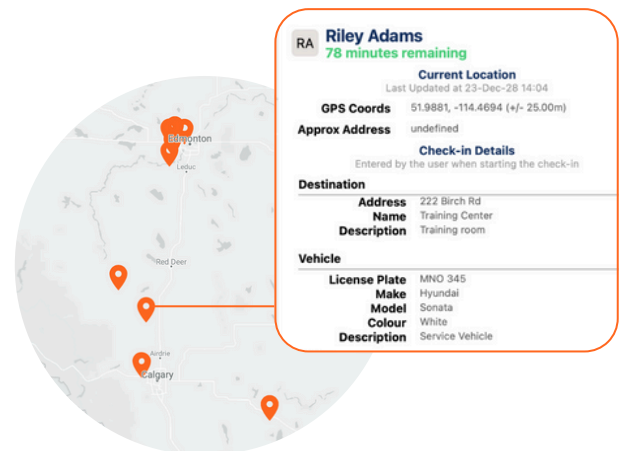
Edmonton
Leduc
Red Deer
Airdrie
Calgary

RA
Riley Adams
78 minutes remaining

Current Location
Last Updated at 23-Dec-28 14:04

| | |
|---|---|
| GPS Coords | 51.9881, -114.4694 (+/- 25.00m) |
| Approx Address | undefined |

Check-in Details
Entered by the user when starting the check-in

Destination

| | |
|---|---|
| Address | 222 Birch Rd |
| Name | Training Center |
| Description | Training room |

Vehicle

| | |
|---|---|
| License Plate | MNO 345 |
| Make | Hyundai |
| Model | Sonata |
| Colour | White |
| Description | Service Vehicle |